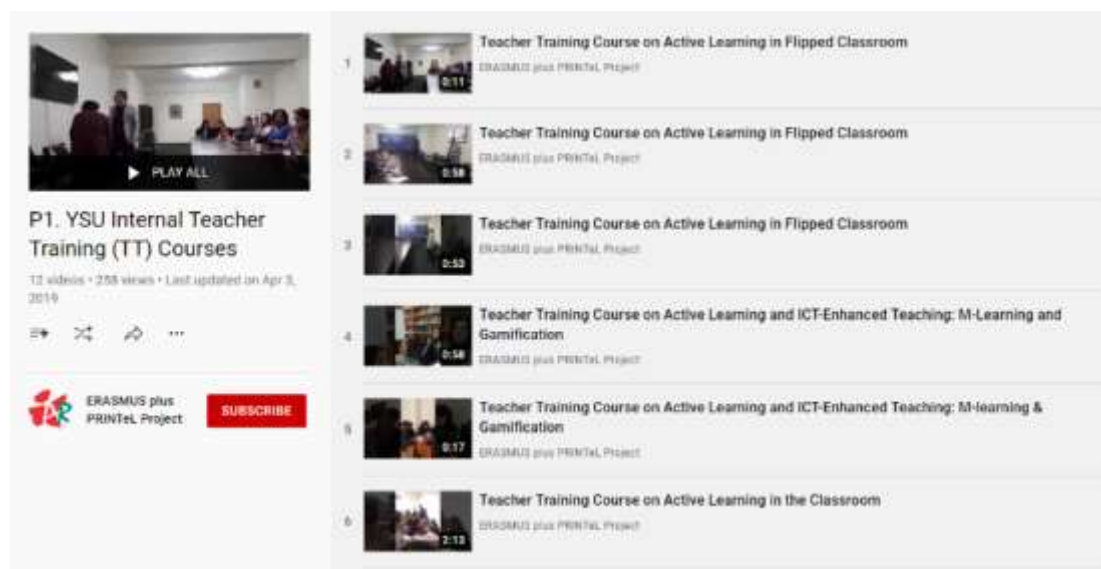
PLAY ALL

P1. YSU Internal Teacher Training (TT) Courses

12 videos • 258 views • Last updated on Apr 3, 2019

ERASMUS plus PRINTeL Project

SUBSCRIBE

1 Teacher Training Course on Active Learning in Flipped Classroom
ERASMUS plus PRINTeL Project
0:11

2 Teacher Training Course on Active Learning in Flipped Classroom
ERASMUS plus PRINTeL Project
0:58

3 Teacher Training Course on Active Learning in Flipped Classroom
ERASMUS plus PRINTeL Project
0:53

4 Teacher Training Course on Active Learning and ICT-Enhanced Teaching: M-Learning and Gamification
ERASMUS plus PRINTeL Project
0:56

5 Teacher Training Course on Active Learning and ICT-Enhanced Teaching: M-learning & Gamification
ERASMUS plus PRINTeL Project
0:17

6 Teacher Training Course on Active Learning in the Classroom
ERASMUS plus PRINTeL Project
2:13